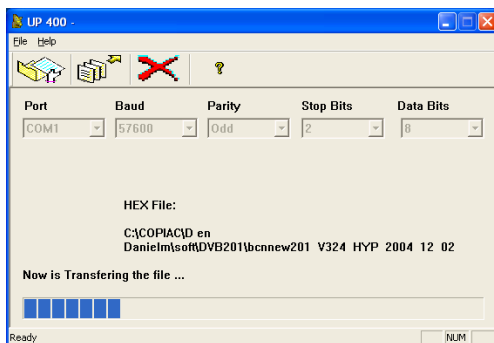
UP 400 -

File Help

Port | Baud | Parity | Stop Bits | Data Bits
COM1 | 57600 | Odd | 2 | 8

HEX File:

C:\COPIAC\D en Danielm\soft\DVB201\bcnnew201 V324 HYP 2004 12 02

Now is Transfering the file ...

Ready

NUM